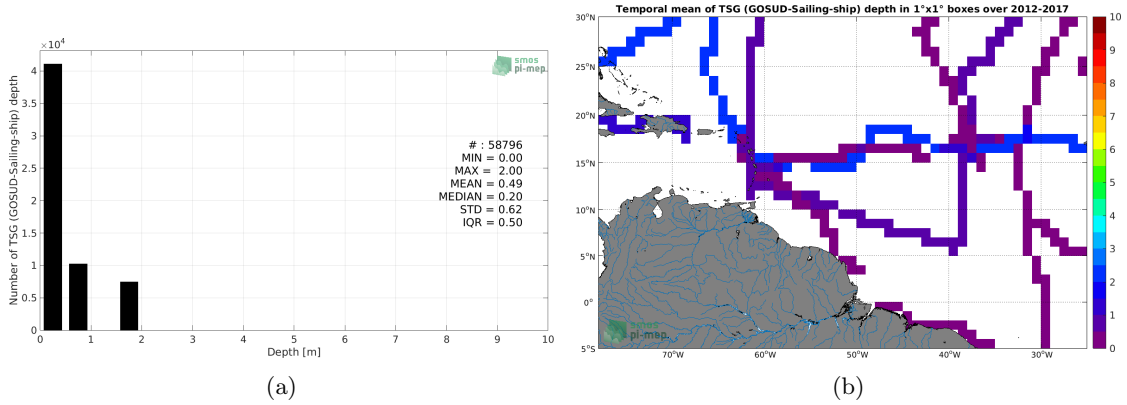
$\times10^4$

smos pi-mep

Number of TSG (GOSUD-Sailing-ship) depth

4
3.5
3
2.5
2
1.5
1
0.5
0

# : 58796
MIN = 0.00
MAX = 2.00
MEAN = 0.49
MEDIAN = 0.20
STD = 0.62
IQR = 0.50

0 1 2 3 4 5 6 7 8 9 10
Depth [m]

(a)

Temporal mean of TSG (GOSUD-Sailing-ship) depth in 1°x1° boxes over 2012-2017

30°N
25°N
20°N
15°N
10°N
5°N
0°
5°S

70°W 60°W 50°W 40°W 30°W

10
9
8
7
6
5
4
3
2
1
0

smos pi-mep

(b)